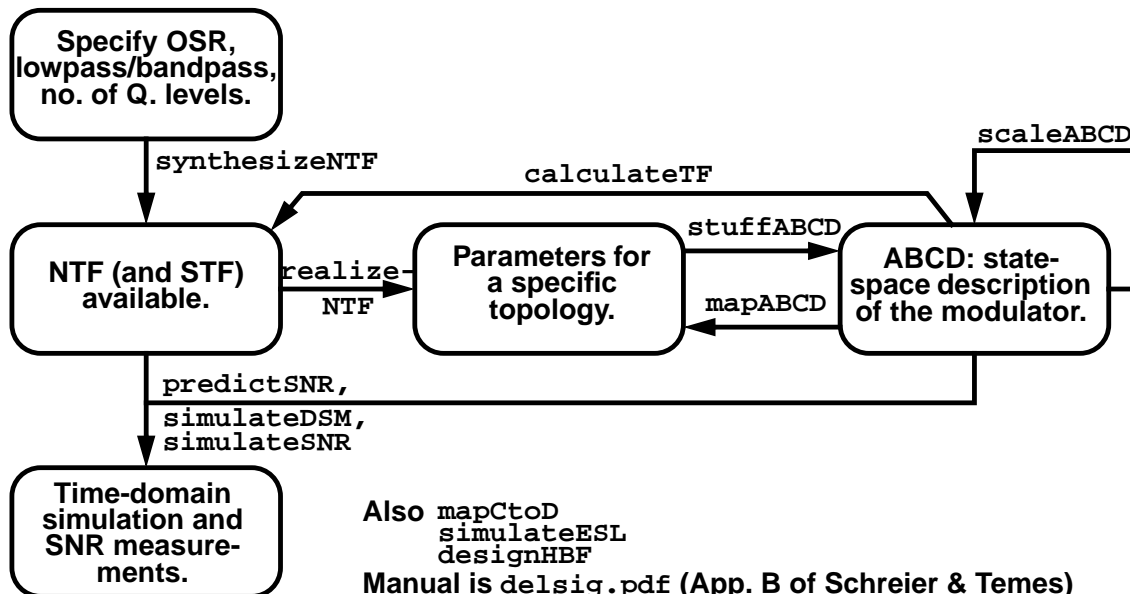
Specify OSR, lowpass/bandpass, no. of Q. levels.

synthesizeNTF

scaleABCD

calculateTF

NTF (and STF) available.

realize-NTF

Parameters for a specific topology.

stuffABCD

mapABCD

ABCD: state-space description of the modulator.

predictSNR,

simulateDSM,
simulateSNR

Time-domain simulation and SNR measurements.

Also mapCtoD
simulateESL
designHBF

Manual is delsig.pdf (App. B of Schreier & Temes)